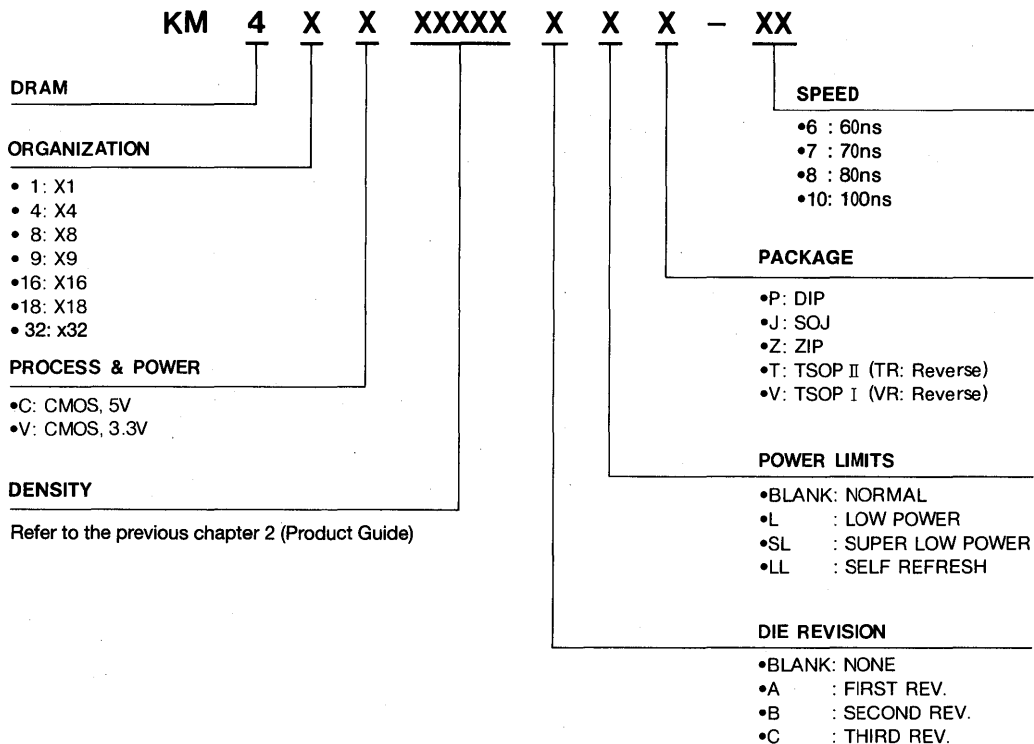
KM 4 X X XXXXX X X X – XX

DRAM

ORGANIZATION

• 1: X1
• 4: X4
• 8: X8
• 9: X9
•16: X16
•18: X18
• 32: x32

PROCESS & POWER

•C: CMOS, 5V
•V: CMOS, 3.3V

DENSITY

Refer to the previous chapter 2 (Product Guide)

SPEED

•6 : 60ns
•7 : 70ns
•8 : 80ns
•10: 100ns

PACKAGE

•P: DIP
•J: SOJ
•Z: ZIP
•T: TSOP II (TR: Reverse)
•V: TSOP I (VR: Reverse)

POWER LIMITS

•BLANK: NORMAL
•L : LOW POWER
•SL : SUPER LOW POWER
•LL : SELF REFRESH

DIE REVISION

•BLANK: NONE
•A : FIRST REV.
•B : SECOND REV.
•C : THIRD REV.